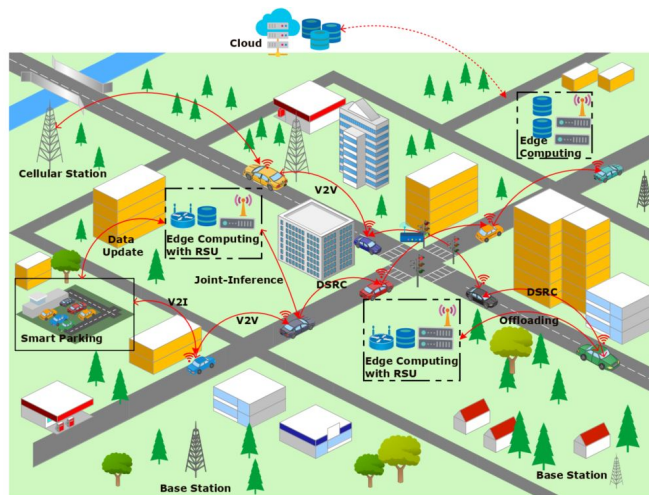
Cloud

Edge Computing

Cellular Station

V2V

Data Update

Edge Computing with RSU

Joint-Inference

DSRC

DSRC

Offloading

V2I

Smart Parking

V2V

Edge Computing with RSU

Base Station

Base Station